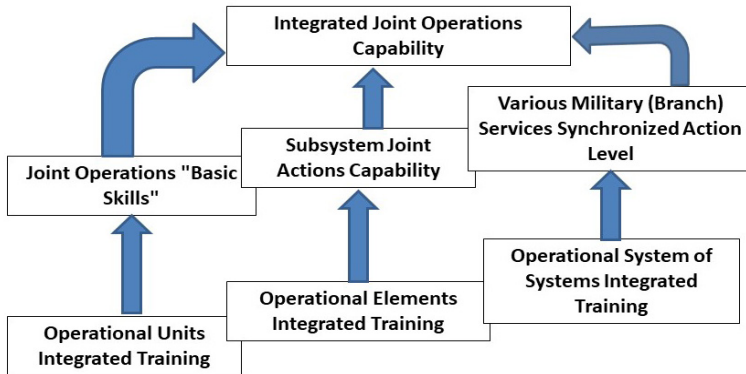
Integrated Joint Operations Capability

Joint Operations "Basic Skills"

Subsystem Joint Actions Capability

Various Military (Branch) Services Synchronized Action Level

Operational Units Integrated Training

Operational Elements Integrated Training

Operational System of Systems Integrated Training